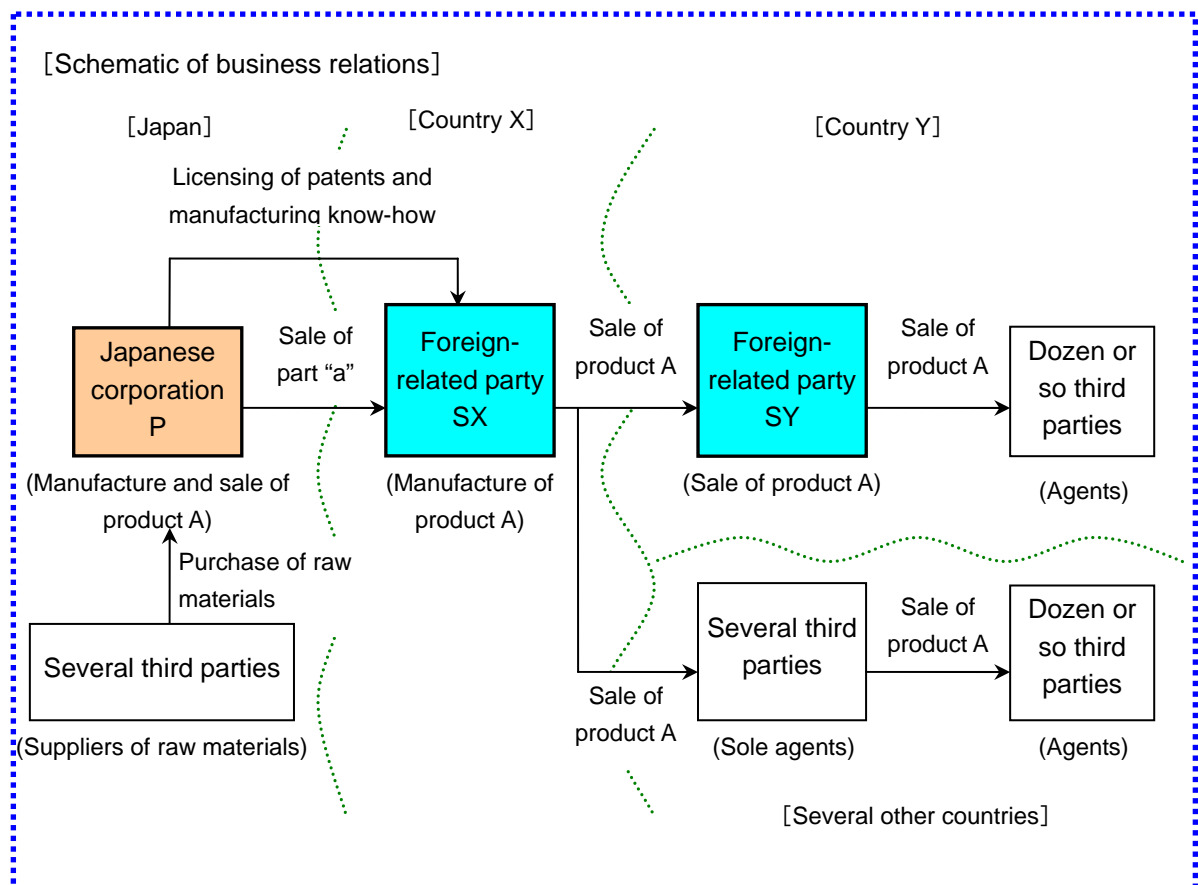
[Schematic of business relations]

[Japan]

[Country X]

[Country Y]

Licensing of patents and manufacturing know-how

Japanese corporation P

Sale of part "a"

Foreign-related party SX

Sale of product A

Foreign-related party SY

Sale of product A

Dozen or so third parties

(Manufacture and sale of product A)

(Manufacture of product A)

(Sale of product A)

(Agents)

Purchase of raw materials

Several third parties

(Suppliers of raw materials)

Sale of product A

Several third parties

(Sole agents)

Sale of product A

Dozen or so third parties

(Agents)

[Several other countries]